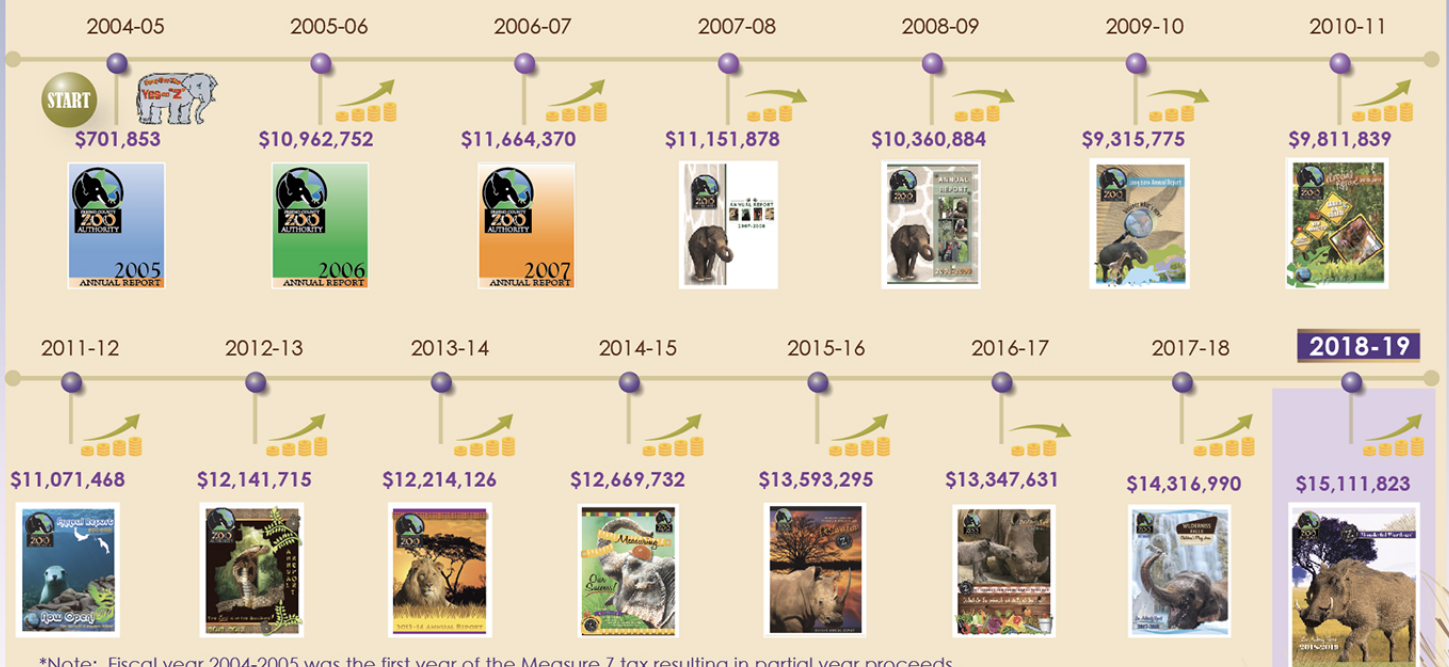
2004-05
2005-06
2006-07
2007-08
2008-09
2009-10
2010-11

START

Yes on "Z"

$701,853
$10,962,752
$11,664,370
$11,151,878
$10,360,884
$9,315,775
$9,811,839

ZOO AUTHORITY
2005
ANNUAL REPORT

ZOO AUTHORITY
2006
ANNUAL REPORT

ZOO AUTHORITY
2007
ANNUAL REPORT

ANNUAL REPORT
2007-2008

ANNUAL REPORT

2011-12
2012-13
2013-14
2014-15
2015-16
2016-17
2017-18
2018-19

$11,071,468
$12,141,715
$12,214,126
$12,669,732
$13,593,295
$13,347,631
$14,316,990
$15,111,823

Annual Report
Now Open!

Measuring
Our Success!

*Note: Fiscal year 2004-2005 was the first year of the Measure Z tax resulting in partial year proceeds.